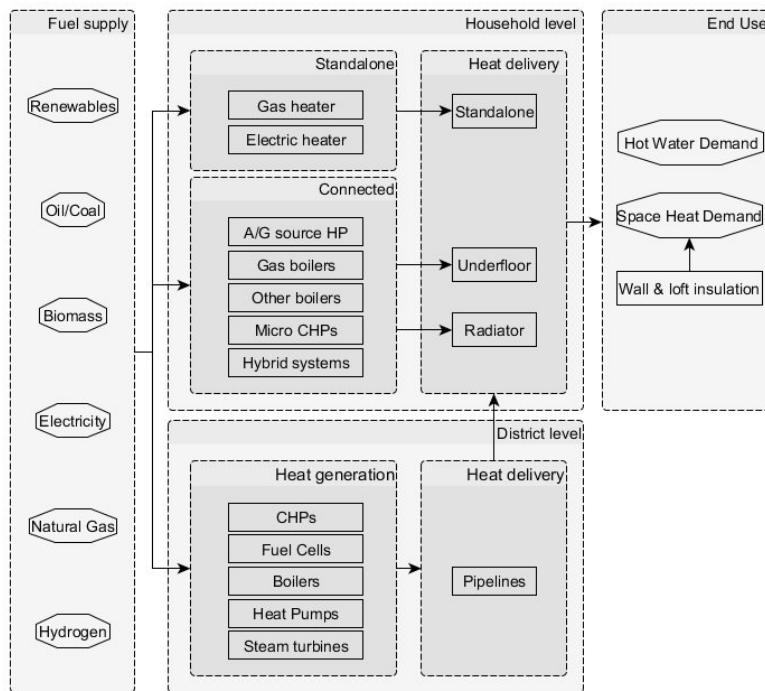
Fuel supply

Renewables

Oil/Coal

Biomass

Electricity

Natural Gas

Hydrogen

Household level

Standalone

Gas heater

Electric heater

Connected

A/G source HP

Gas boilers

Other boilers

Micro CHPs

Hybrid systems

Heat delivery

Standalone

Underfloor

Radiator

End Use

Hot Water Demand

Space Heat Demand

Wall & loft insulation

District level

Heat generation

CHPs

Fuel Cells

Boilers

Heat Pumps

Steam turbines

Heat delivery

Pipelines